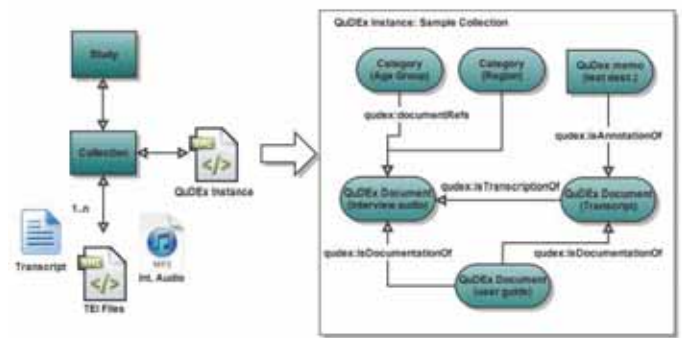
Study

Collection

QuDEx Instance

1..n

Transcript

TEI Files

MP3
Int. Audio

QuDEx Instance: Sample Collection

Category
(Age Group)

Category
(Region)

QuDEx memo
(text desc.)

qudex:documentRefs

qudex:isAnnotationOf

QuDEx Document
(interview audio)

qudex:isTranscriptionOf

QuDEx Document
(Transcript)

qudex:isDocumentationOf

qudex:isDocumentationOf

QuDEx Document
(user guide)